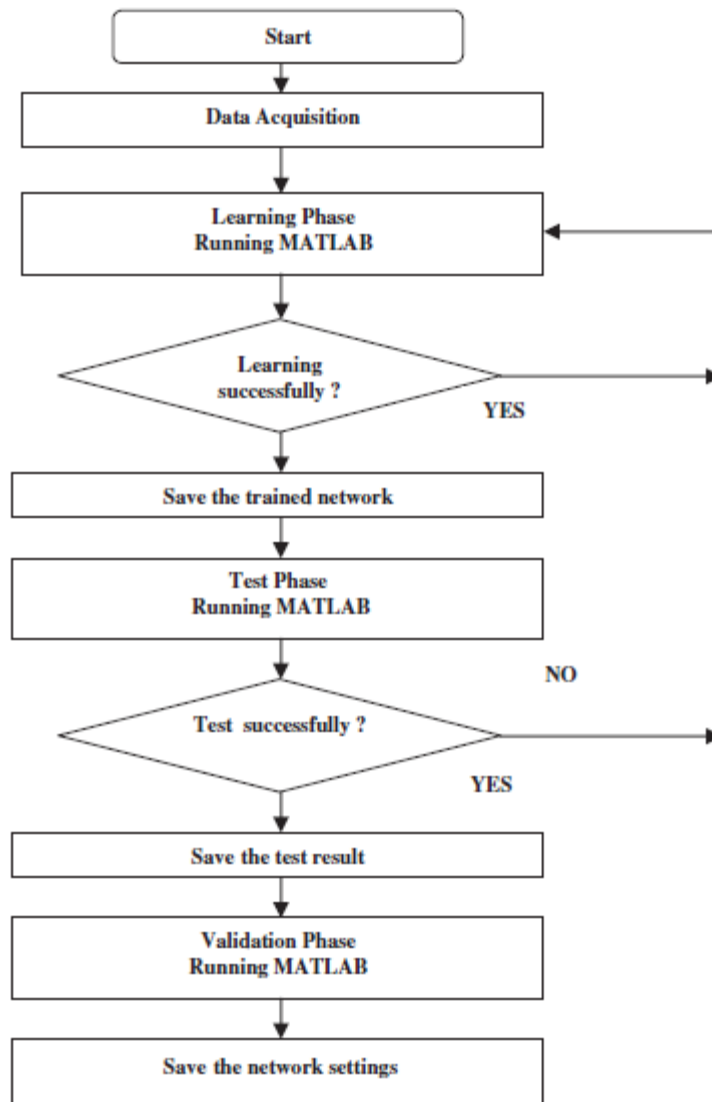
Start

Data Acquisition

Learning Phase
Running MATLAB

Learning successfully ?

YES

Save the trained network

Test Phase
Running MATLAB

NO

Test successfully ?

YES

Save the test result

Validation Phase
Running MATLAB

Save the network settings